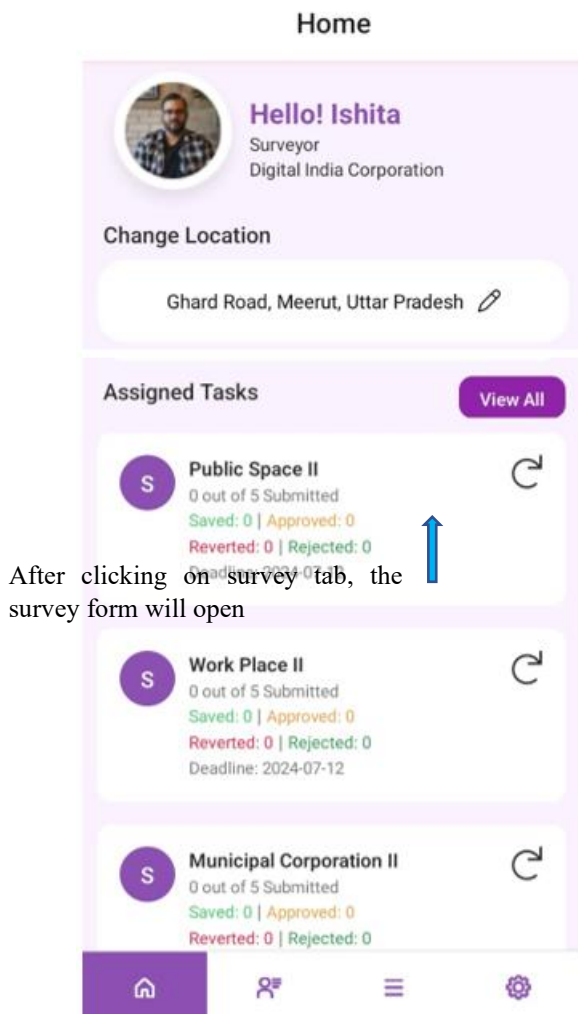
Home

Hello! Ishita
Surveyor
Digital India Corporation

Change Location

Ghard Road, Meerut, Uttar Pradesh

Assigned Tasks

View All

S
Public Space II
0 out of 5 Submitted
Saved: 0 | Approved: 0
Reverted: 0 | Rejected: 0
Deadline: 2024-07-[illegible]

After clicking on survey tab, the survey form will open

S
Work Place II
0 out of 5 Submitted
Saved: 0 | Approved: 0
Reverted: 0 | Rejected: 0
Deadline: 2024-07-12

S
Municipal Corporation II
0 out of 5 Submitted
Saved: 0 | Approved: 0
Reverted: 0 | Rejected: 0